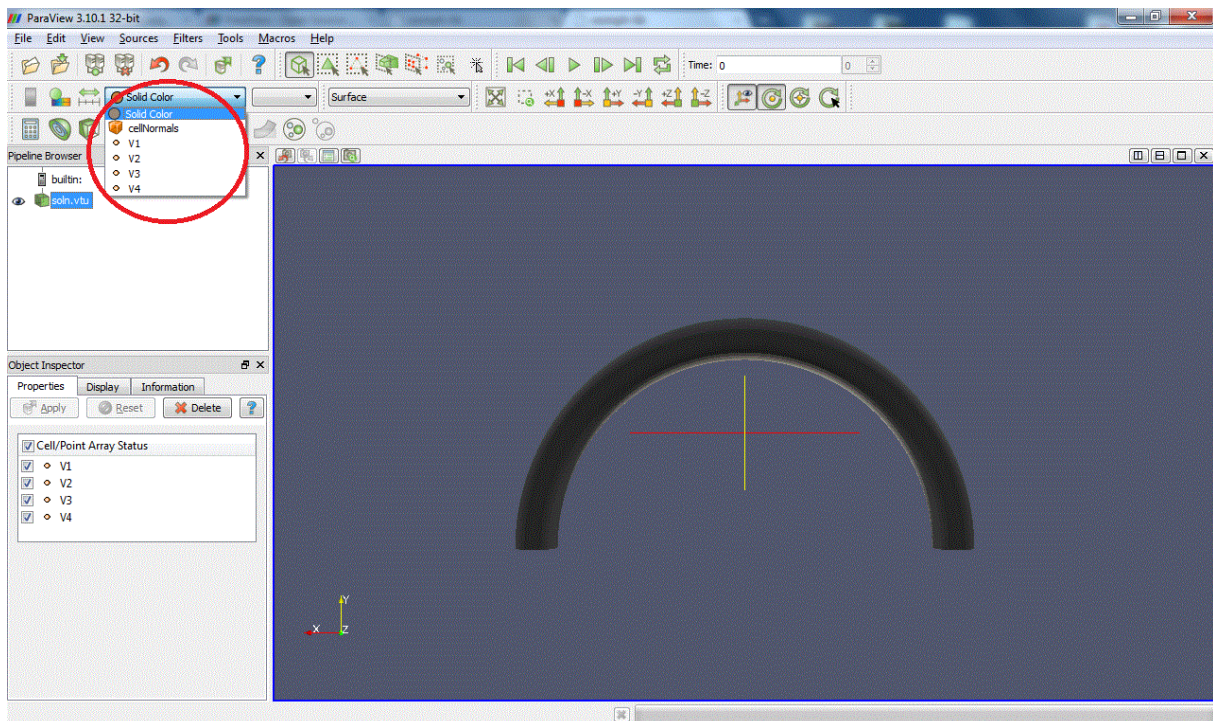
ParaView 3.10.1 32-bit

File Edit View Sources Filters Tools Macros Help

Time: 0

0

Solid Color

Surface

Solid Color
cellNormals
V1
V2
V3
V4

Pipeline Browser

builtin:

soln.vtu

Object Inspector

Properties Display Information

Apply Reset Delete ?

Cell/Point Array Status

V1
V2
V3
V4

Y
X Z